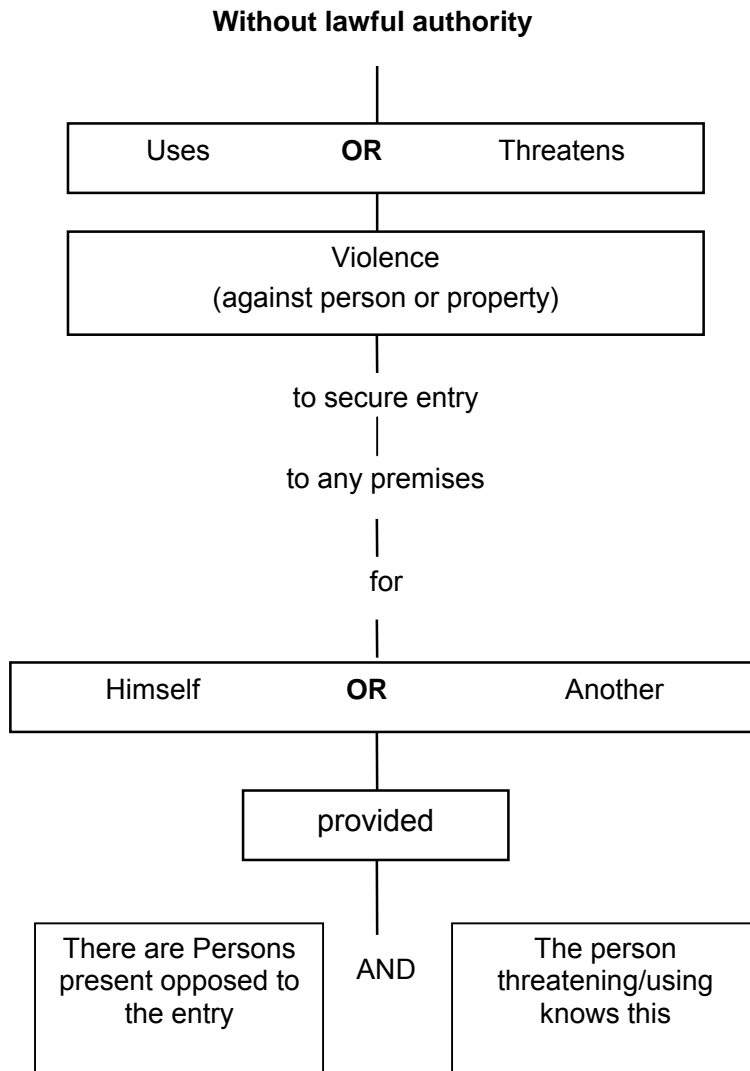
**Without lawful authority**

Uses **OR** Threatens

Violence
(against person or property)

to secure entry

to any premises

for

Himself **OR** Another

provided

There are Persons present opposed to the entry

AND

The person threatening/using knows this